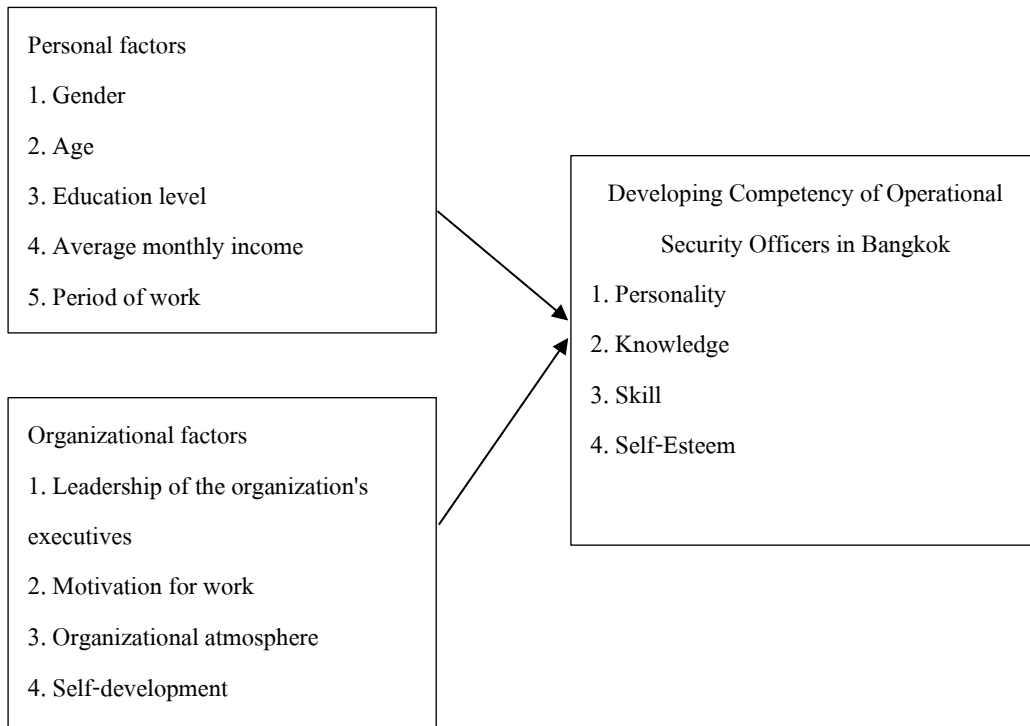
Personal factors
1. Gender
2. Age
3. Education level
4. Average monthly income
5. Period of work

Organizational factors
1. Leadership of the organization's executives
2. Motivation for work
3. Organizational atmosphere
4. Self-development

Developing Competency of Operational Security Officers in Bangkok
1. Personality
2. Knowledge
3. Skill
4. Self-Esteem